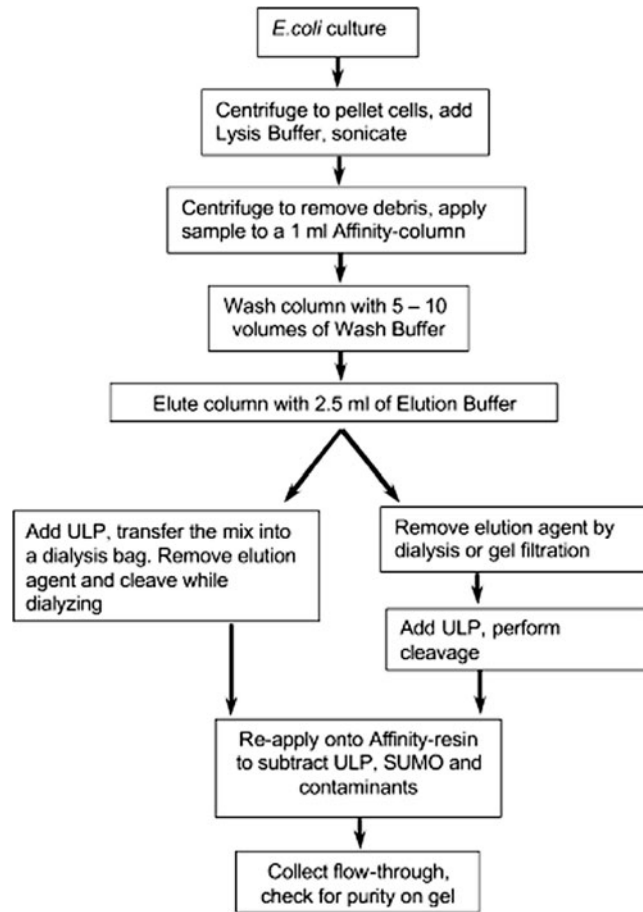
E.coli culture

Centrifuge to pellet cells, add Lysis Buffer, sonicate

Centrifuge to remove debris, apply sample to a 1 ml Affinity-column

Wash column with 5 – 10 volumes of Wash Buffer

Elute column with 2.5 ml of Elution Buffer

Add ULP, transfer the mix into a dialysis bag. Remove elution agent and cleave while dialyzing

Remove elution agent by dialysis or gel filtration

Add ULP, perform cleavage

Re-apply onto Affinity-resin to subtract ULP, SUMO and contaminants

Collect flow-through, check for purity on gel